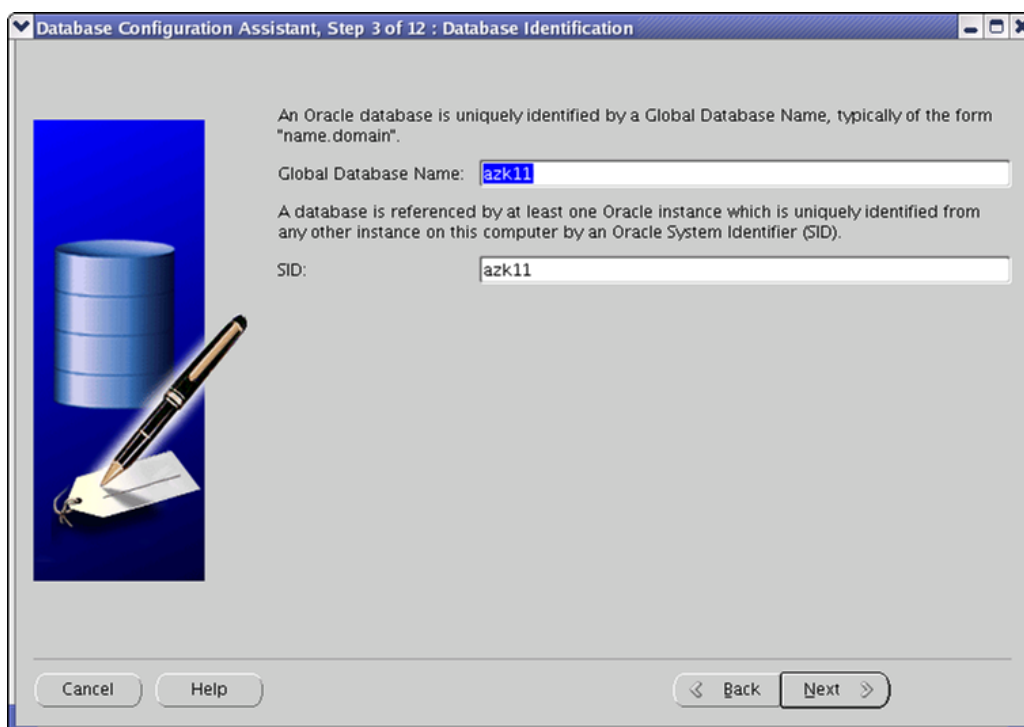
Database Configuration Assistant, Step 3 of 12 : Database Identification

An Oracle database is uniquely identified by a Global Database Name, typically of the form "name.domain".

Global Database Name: azk11

A database is referenced by at least one Oracle instance which is uniquely identified from any other instance on this computer by an Oracle System Identifier (SID).

SID: azk11

Cancel
Help
Back
Next